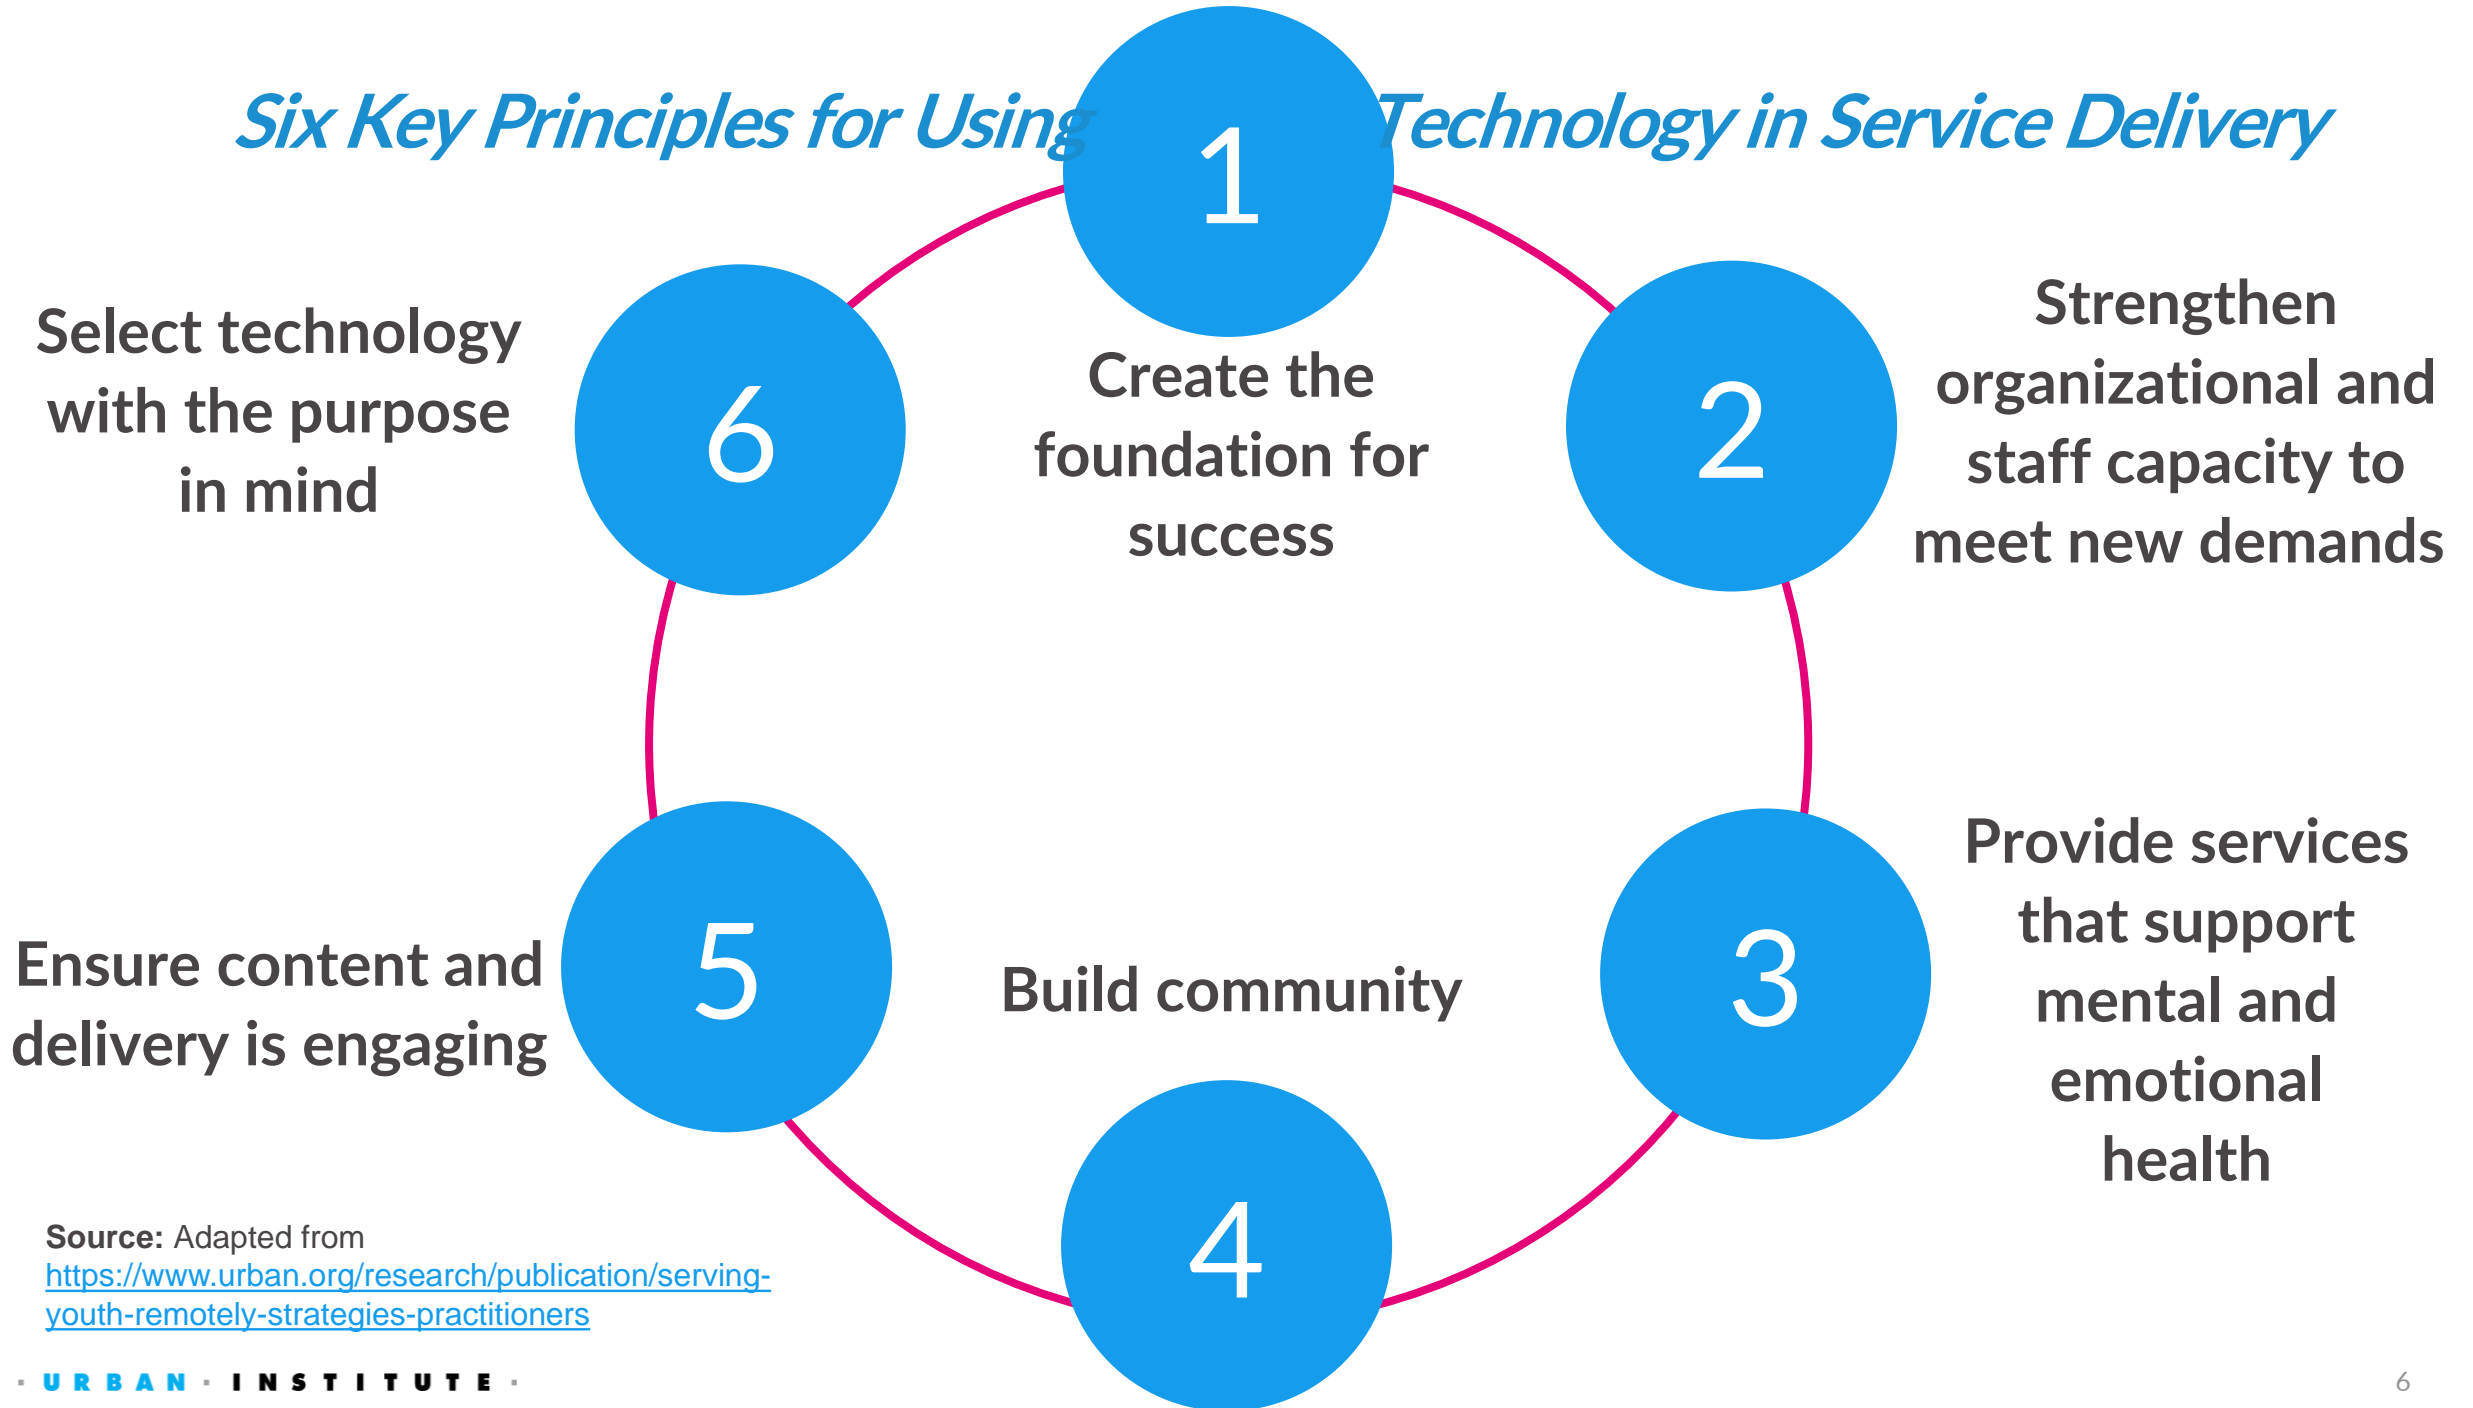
Six Key Principles for Using Technology in Service Delivery

1
Create the foundation for success

2
Strengthen organizational and staff capacity to meet new demands

3
Provide services that support mental and emotional health

4
Build community

5
Ensure content and delivery is engaging

6
Select technology with the purpose in mind

Source: Adapted from https://www.urban.org/research/publication/serving-youth-remotely-strategies-practitioners

· URBAN · INSTITUTE ·

6